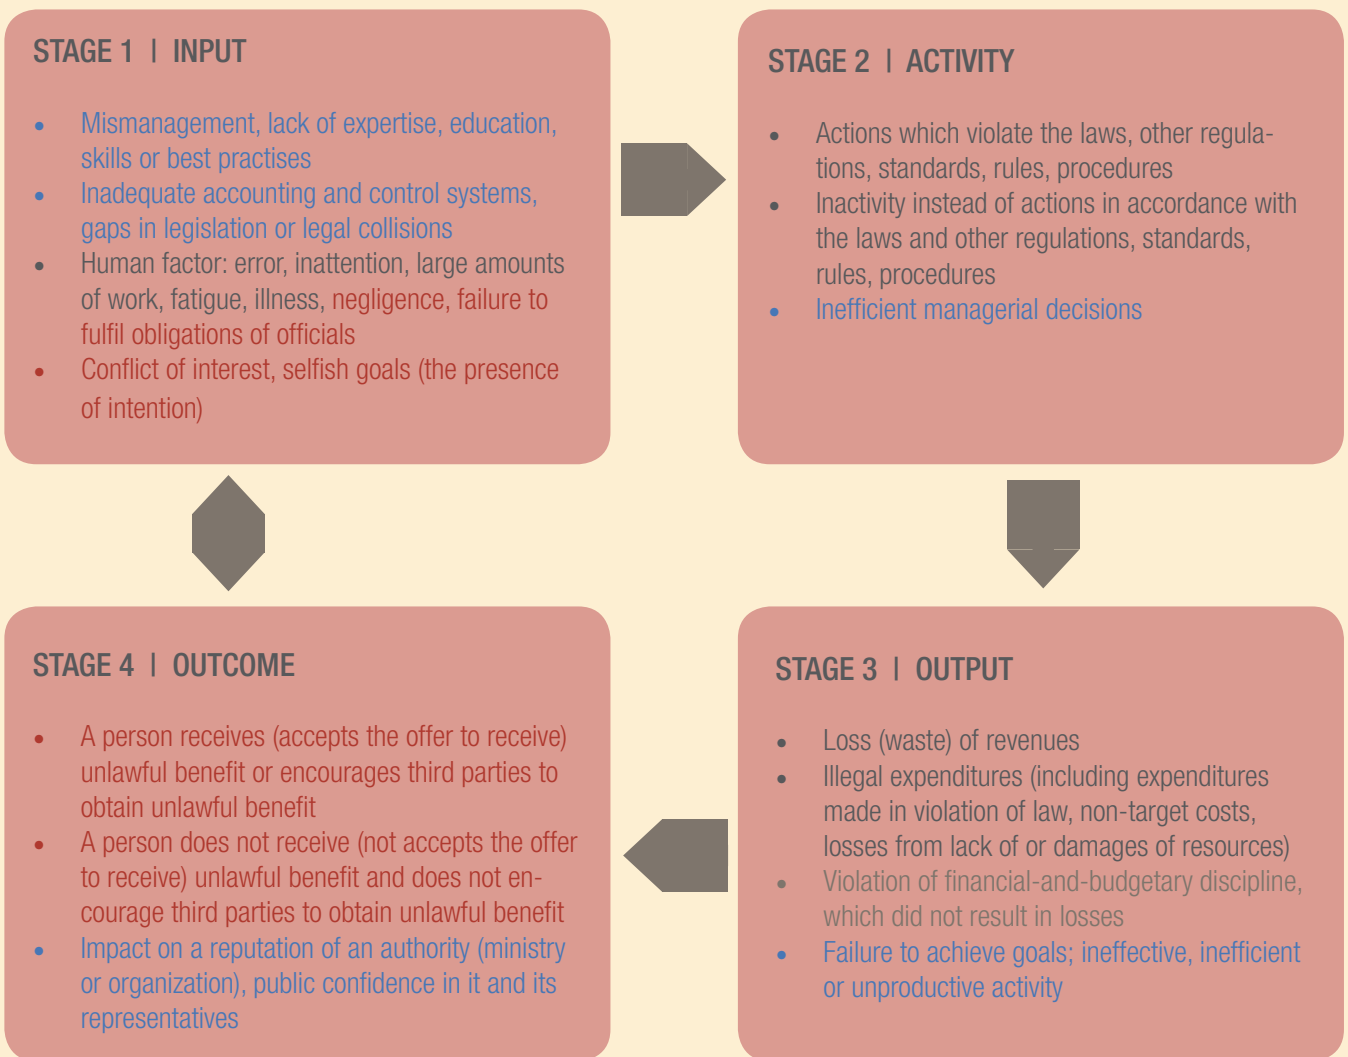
STAGE 1 | INPUT

- Mismanagement, lack of expertise, education, skills or best practises
- Inadequate accounting and control systems, gaps in legislation or legal collisions
- Human factor: error, inattention, large amounts of work, fatigue, illness, negligence, failure to fulfil obligations of officials
- Conflict of interest, selfish goals (the presence of intention)

STAGE 2 | ACTIVITY

- Actions which violate the laws, other regulations, standards, rules, procedures
- Inactivity instead of actions in accordance with the laws and other regulations, standards, rules, procedures
- Inefficient managerial decisions

STAGE 3 | OUTPUT

- Loss (waste) of revenues
- Illegal expenditures (including expenditures made in violation of law, non-target costs, losses from lack of or damages of resources)
- Violation of financial-and-budgetary discipline, which did not result in losses
- Failure to achieve goals; ineffective, inefficient or unproductive activity

STAGE 4 | OUTCOME

- A person receives (accepts the offer to receive) unlawful benefit or encourages third parties to obtain unlawful benefit
- A person does not receive (not accepts the offer to receive) unlawful benefit and does not encourage third parties to obtain unlawful benefit
- Impact on a reputation of an authority (ministry or organization), public confidence in it and its representatives